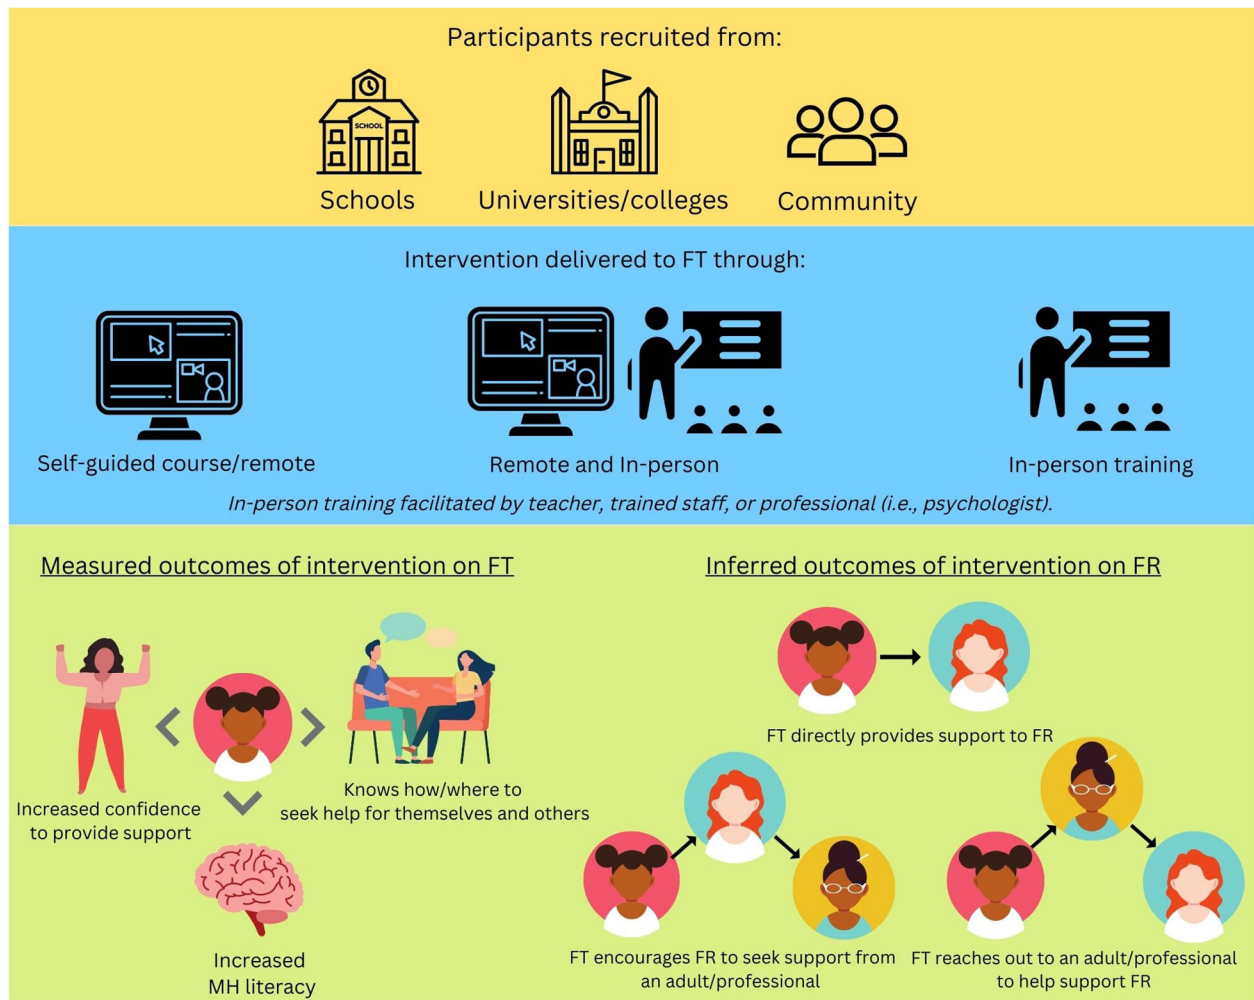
Participants recruited from:

SCHOOL

Schools

Universities/colleges

Community

Intervention delivered to FT through:

Self-guided course/remote

Remote and In-person

In-person training

*In-person training facilitated by teacher, trained staff, or professional (i.e., psychologist).*

Measured outcomes of intervention on FT

Increased confidence to provide support

Knows how/where to seek help for themselves and others

Increased MH literacy

Inferred outcomes of intervention on FR

FT directly provides support to FR

FT encourages FR to seek support from an adult/professional

FT reaches out to an adult/professional to help support FR